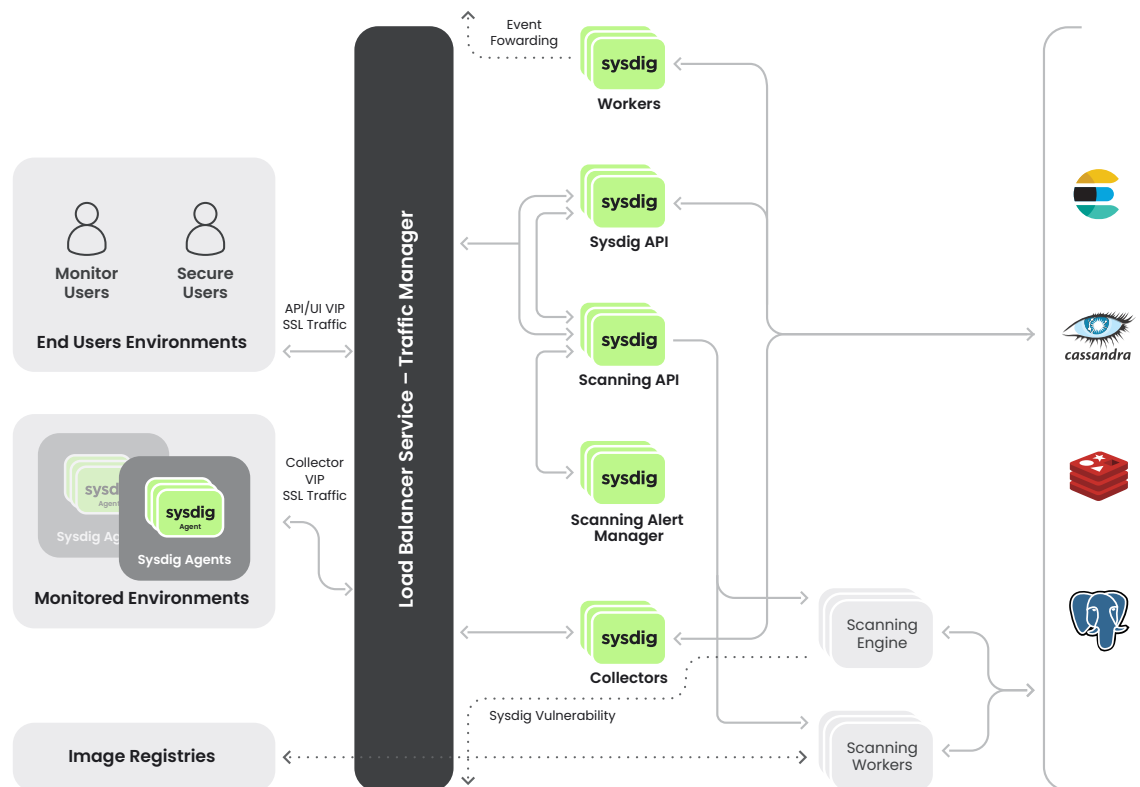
Event Fowarding

sysdig
Workers

sysdig
Sysdig API

sysdig
Scanning API

sysdig
Scanning Alert Manager

sysdig
Collectors

Monitor Users

Secure Users

End Users Environments

API/UI VIP SSL Traffic

sysdig Agent

Sysdig Agents

sysdig Agent

Sysdig Agents

Monitored Environments

Collector VIP SSL Traffic

Load Balancer Service – Traffic Manager

Scanning Engine

Scanning Workers

Sysdig Vulnerability

Image Registries

cassandra